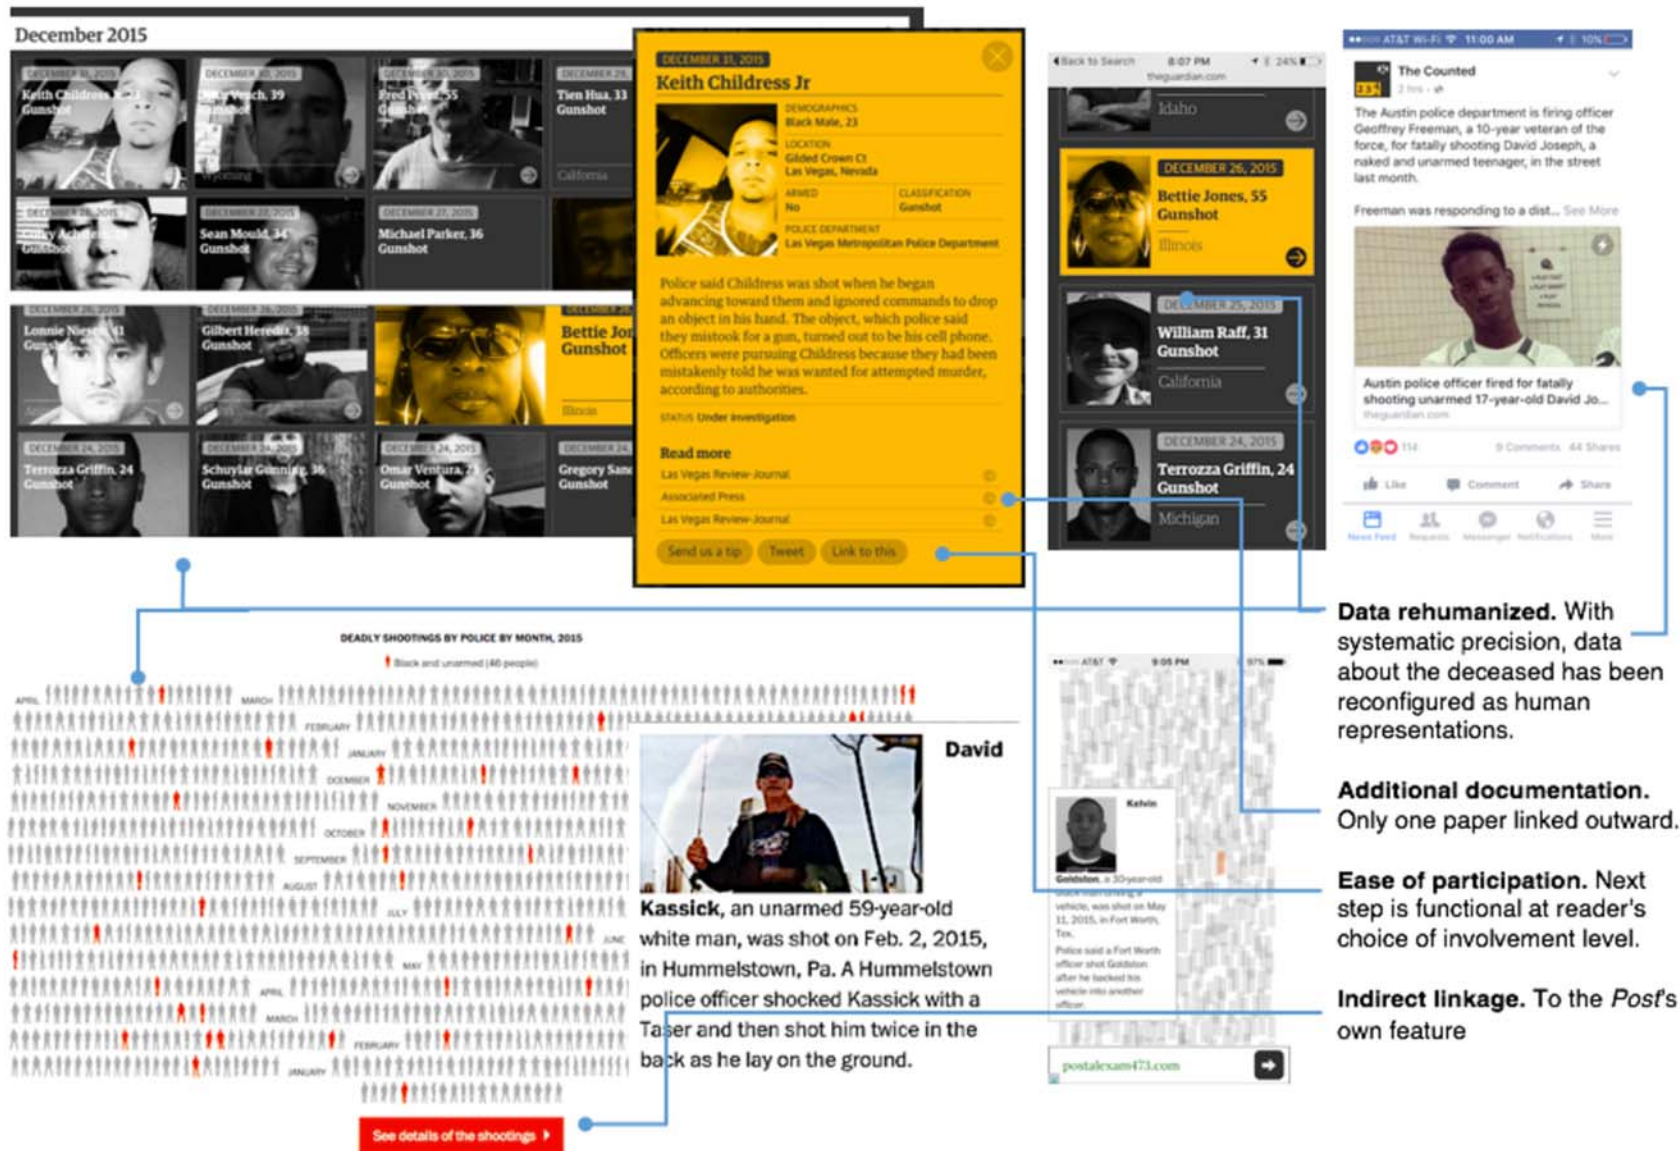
December 2015

DECEMBER 31, 2015
Keith Childress Jr
Gunshot

DECEMBER 30, 2015
Peter Vench, 39
Gunshot
Wyoming

DECEMBER 30, 2015
Fred Perez, 55
Gunshot

DECEMBER 29, 2015
Tien Hua, 33
Gunshot
California

DECEMBER 28, 2015
Corey Achstein
Gunshot

DECEMBER 27, 2015
Sean Mould, 34
Gunshot

DECEMBER 27, 2015
Michael Parker, 36
Gunshot

DECEMBER 26, 2015
Lonnie Nissen, 41
Gunshot

DECEMBER 26, 2015
Gilbert Heredia, 38
Gunshot

DECEMBER 26
Bettie Jones
Gunshot
Illinois

DECEMBER 24, 2015
Terrozza Griffin, 24
Gunshot

DECEMBER 24, 2015
Schuylar Gunning, 36
Gunshot

DECEMBER 24, 2015
Omar Ventura, 27
Gunshot

DECEMBER 24
Gregory Sanchez
Gunshot

DECEMBER 31, 2015
Keith Childress Jr
DEMOGRAPHICS
Black Male, 23
LOCATION
Gilded Crown Ct
Las Vegas, Nevada
ARMED
No
CLASSIFICATION
Gunshot
POLICE DEPARTMENT
Las Vegas Metropolitan Police Department

Police said Childress was shot when he began advancing toward them and ignored commands to drop an object in his hand. The object, which police said they mistook for a gun, turned out to be his cell phone. Officers were pursuing Childress because they had been mistakenly told he was wanted for attempted murder, according to authorities.

STATUS Under investigation

Read more
Las Vegas Review-Journal
Associated Press
Las Vegas Review-Journal

Send us a tip Tweet Link to this

Back to Search 8:07 PM 24%
theguardian.com
Idaho

DECEMBER 26, 2015
Bettie Jones, 55
Gunshot
Illinois

DECEMBER 25, 2015
William Raff, 31
Gunshot
California

DECEMBER 24, 2015
Terrozza Griffin, 24
Gunshot
Michigan

AT&T Wi-Fi 11:00 AM 10%
The Counted
2 hrs
The Austin police department is firing officer Geoffrey Freeman, a 10-year veteran of the force, for fatally shooting David Joseph, a naked and unarmed teenager, in the street last month.

Freeman was responding to a dist... See More

Austin police officer fired for fatally shooting unarmed 17-year-old David Jo...
theguardian.com
114 9 Comments 44 Shares
Like Comment Share
News Feed Requests Messenger Notifications More

DEADLY SHOOTINGS BY POLICE BY MONTH, 2015
Black and unarmed (46 people)

APRIL MARCH FEBRUARY JANUARY DECEMBER NOVEMBER OCTOBER SEPTEMBER AUGUST JULY JUNE MAY APRIL MARCH FEBRUARY JANUARY

David Kassick, an unarmed 59-year-old white man, was shot on Feb. 2, 2015, in Hummelstown, Pa. A Hummelstown police officer shocked Kassick with a Taser and then shot him twice in the back as he lay on the ground.

See details of the shootings

AT&T 9:05 PM 97%
Kelvin Goldston, a 30-year-old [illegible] vehicle, was shot on May 11, 2015, in Fort Worth, Tex.
Police said a Fort Worth officer shot Goldston after he backed his vehicle into another officer.
postalexam473.com

Data rehumanized. With systematic precision, data about the deceased has been reconfigured as human representations.

Additional documentation. Only one paper linked outward.

Ease of participation. Next step is functional at reader's choice of involvement level.

Indirect linkage. To the Post's own feature